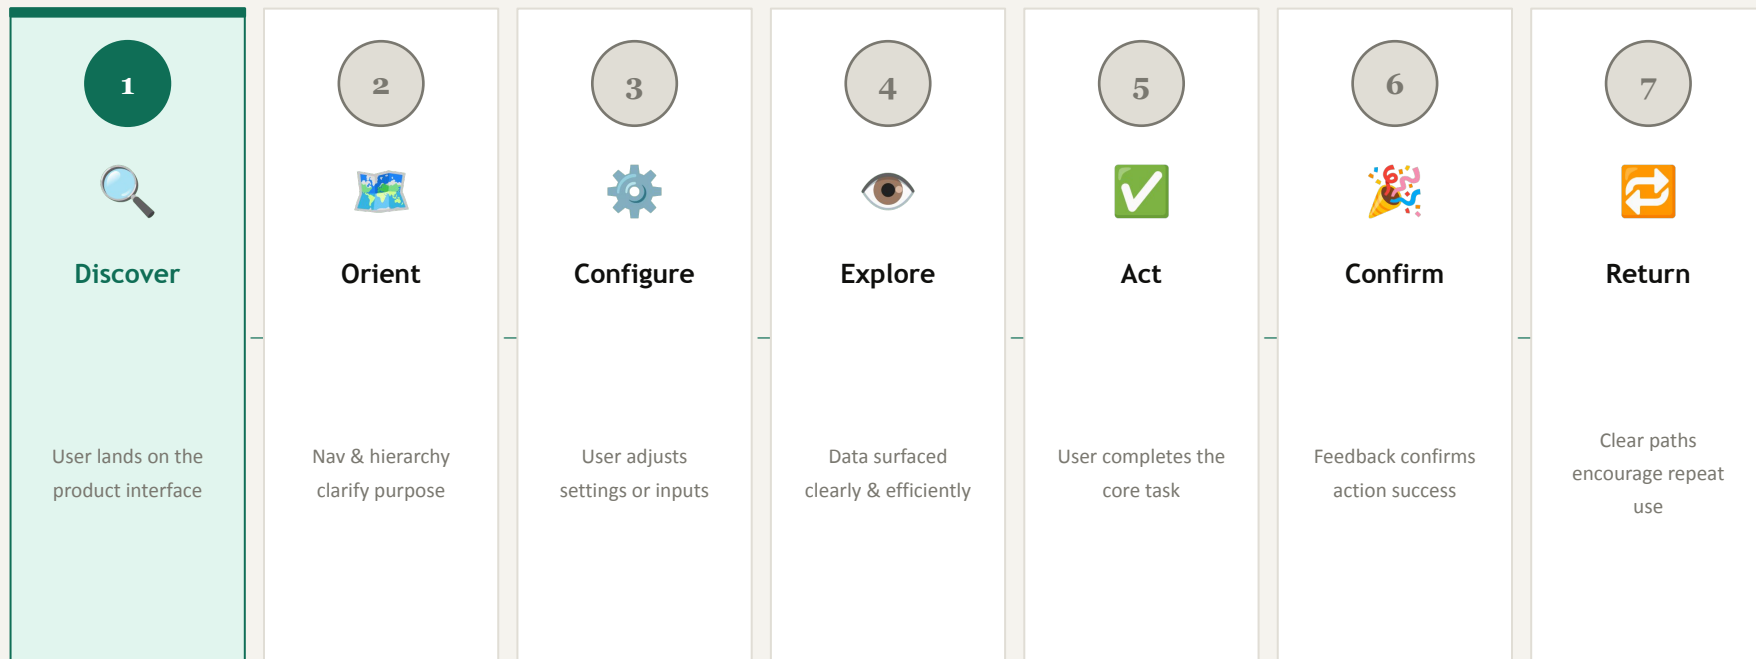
1

Discover

User lands on the product interface

2

Orient

Nav & hierarchy clarify purpose

3

Configure

User adjusts settings or inputs

4

Explore

Data surfaced clearly & efficiently

5

Act

User completes the core task

6

Confirm

Feedback confirms action success

7

Return

Clear paths encourage repeat use